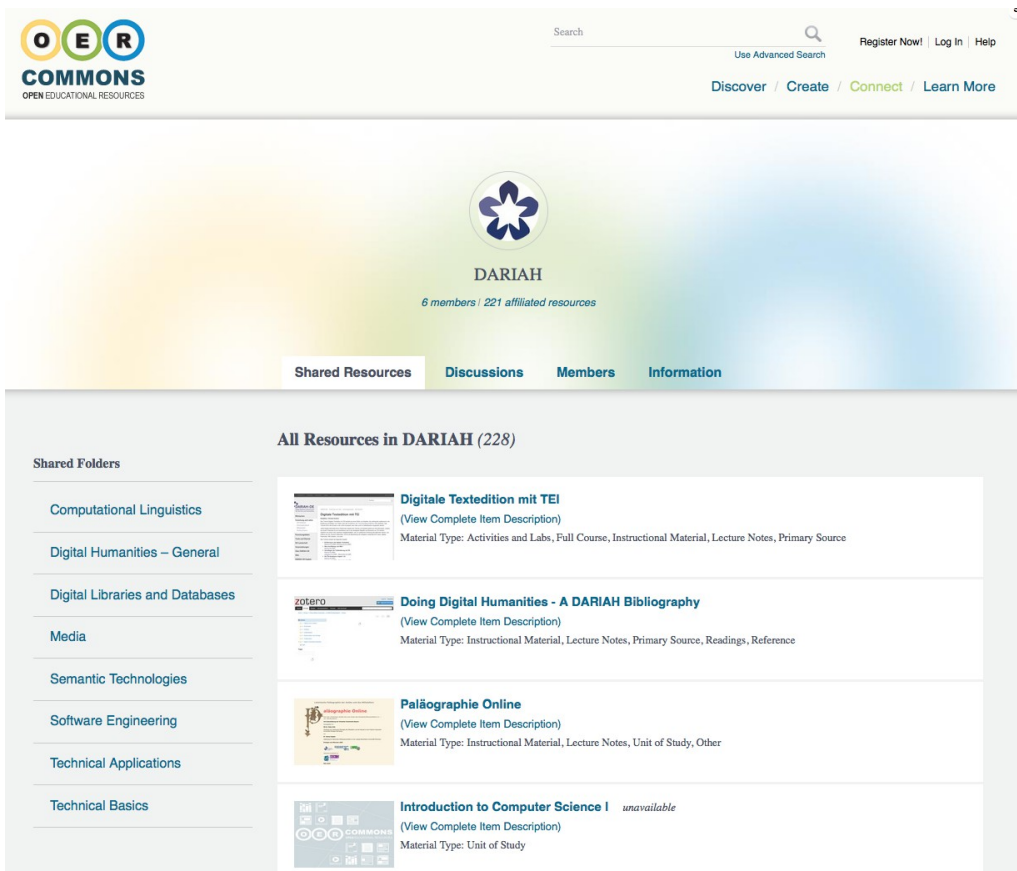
O E R
COMMONS
OPEN EDUCATIONAL RESOURCES

Search
Use Advanced Search
Register Now! | Log In | Help

Discover / Create / Connect / Learn More

DARIAH
6 members | 221 affiliated resources

Shared Resources Discussions Members Information

All Resources in DARIAH (228)

Shared Folders

Computational Linguistics

Digital Humanities – General

Digital Libraries and Databases

Media

Semantic Technologies

Software Engineering

Technical Applications

Technical Basics

Digitale Textedition mit TEI
(View Complete Item Description)
Material Type: Activities and Labs, Full Course, Instructional Material, Lecture Notes, Primary Source

zotero
Doing Digital Humanities - A DARIAH Bibliography
(View Complete Item Description)
Material Type: Instructional Material, Lecture Notes, Primary Source, Readings, Reference

Paläographie Online
(View Complete Item Description)
Material Type: Instructional Material, Lecture Notes, Unit of Study, Other

Introduction to Computer Science I unavailable
(View Complete Item Description)
Material Type: Unit of Study